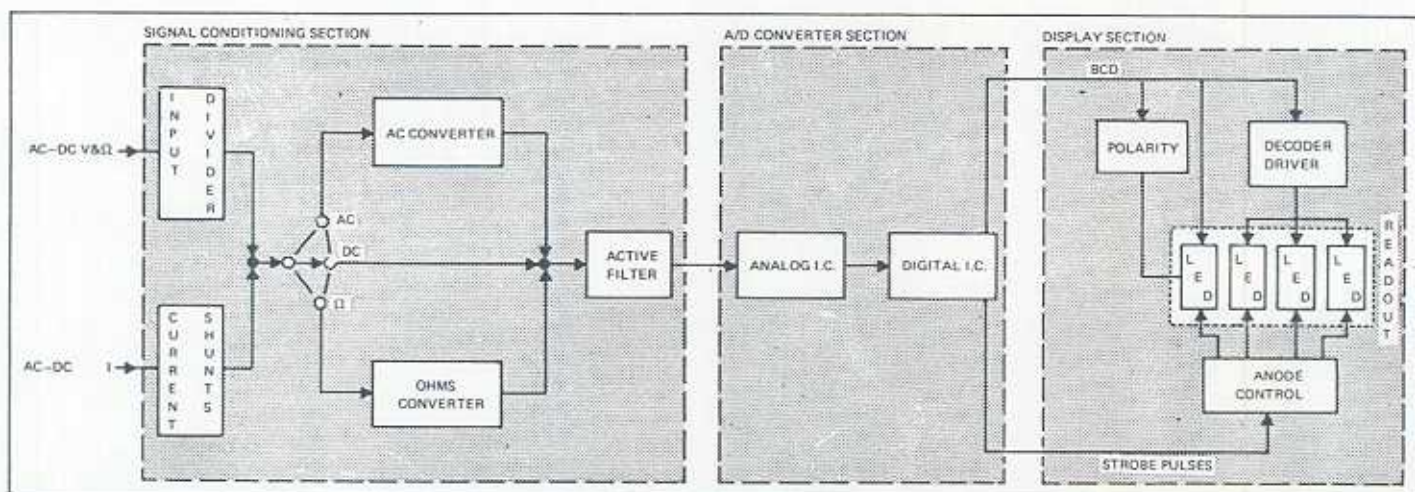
SIGNAL CONDITIONING SECTION

A/D CONVERTER SECTION

DISPLAY SECTION

AC–DC V&Ω

AC–DC I

INPUT DIVIDER

CURRENT SHUNTS

AC

DC

Ω

AC CONVERTER

OHMS CONVERTER

ACTIVE FILTER

ANALOG I.C.

DIGITAL I.C.

BCD

POLARITY

DECODER DRIVER

LED

LED

LED

LED

READOUT

ANODE CONTROL

STROBE PULSES